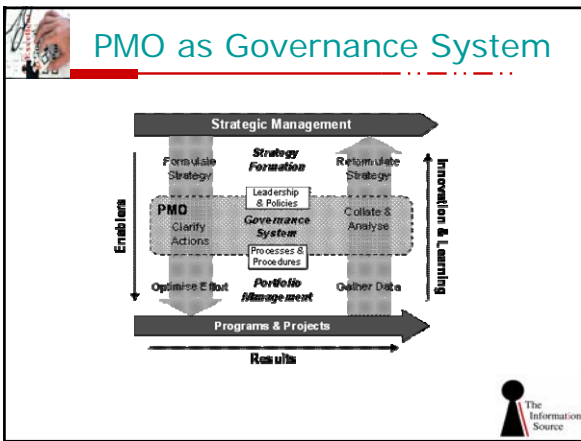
PMO as Governance System

Strategic Management

Formulate Strategy

Strategy Formation

Reformulate Strategy

Leadership & Policies

Enablers

PMO

Clarify Actions

Governance System

Collate & Analyse

Innovation & Learning

Processes & Procedures

Optimise Effort

Portfolio Management

Gather Data

Programs & Projects

Results

The Information Source